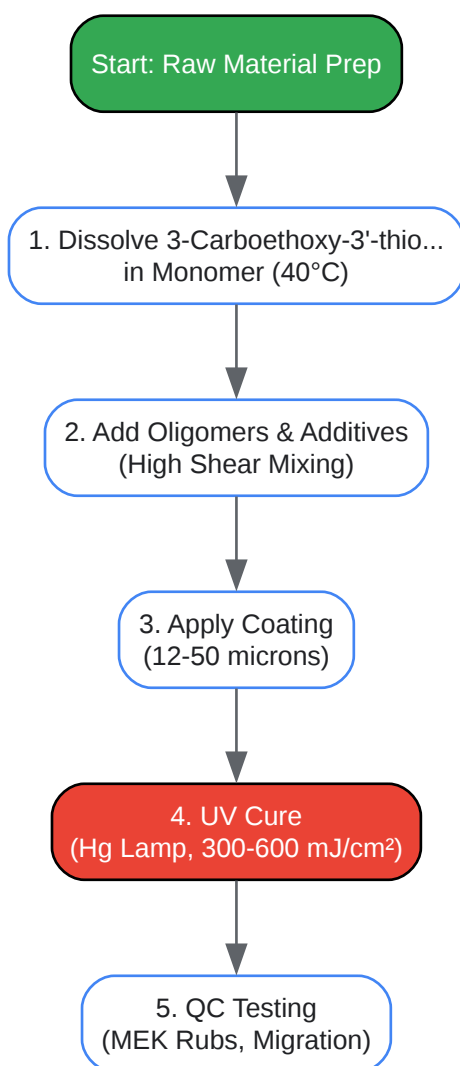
Start: Raw Material Prep

1. Dissolve 3-Carboethoxy-3'-thio... in Monomer (40°C)

2. Add Oligomers & Additives (High Shear Mixing)

3. Apply Coating (12-50 microns)

4. UV Cure (Hg Lamp, 300-600 mJ/cm²)

5. QC Testing (MEK Rubs, Migration)